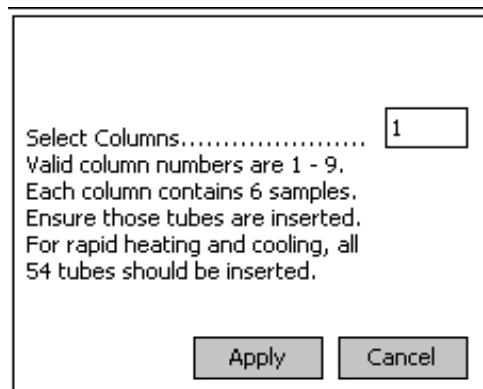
Select Columns...................... 1
Valid column numbers are 1 - 9.
Each column contains 6 samples.
Ensure those tubes are inserted.
For rapid heating and cooling, all 54 tubes should be inserted.

Apply Cancel